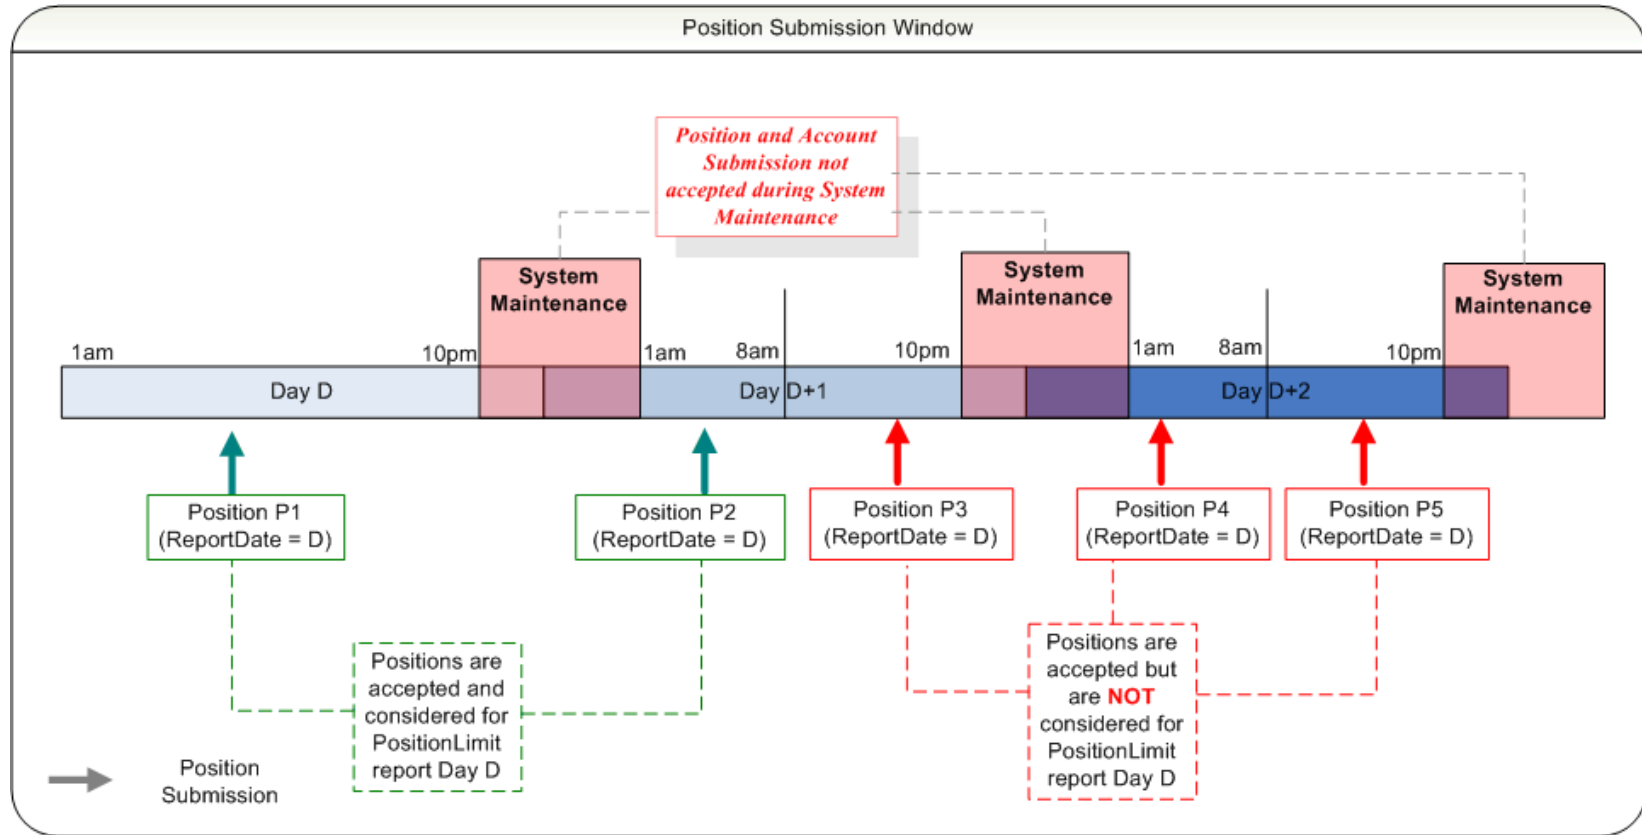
Position Submission Window

Position and Account Submission not accepted during System Maintenance

System Maintenance

System Maintenance

System Maintenance

1am

10pm

1am

8am

10pm

1am

8am

10pm

Day D

Day D+1

Day D+2

Position P1 (ReportDate = D)

Position P2 (ReportDate = D)

Position P3 (ReportDate = D)

Position P4 (ReportDate = D)

Position P5 (ReportDate = D)

Positions are accepted and considered for PositionLimit report Day D

Positions are accepted but are NOT considered for PositionLimit report Day D

Position Submission